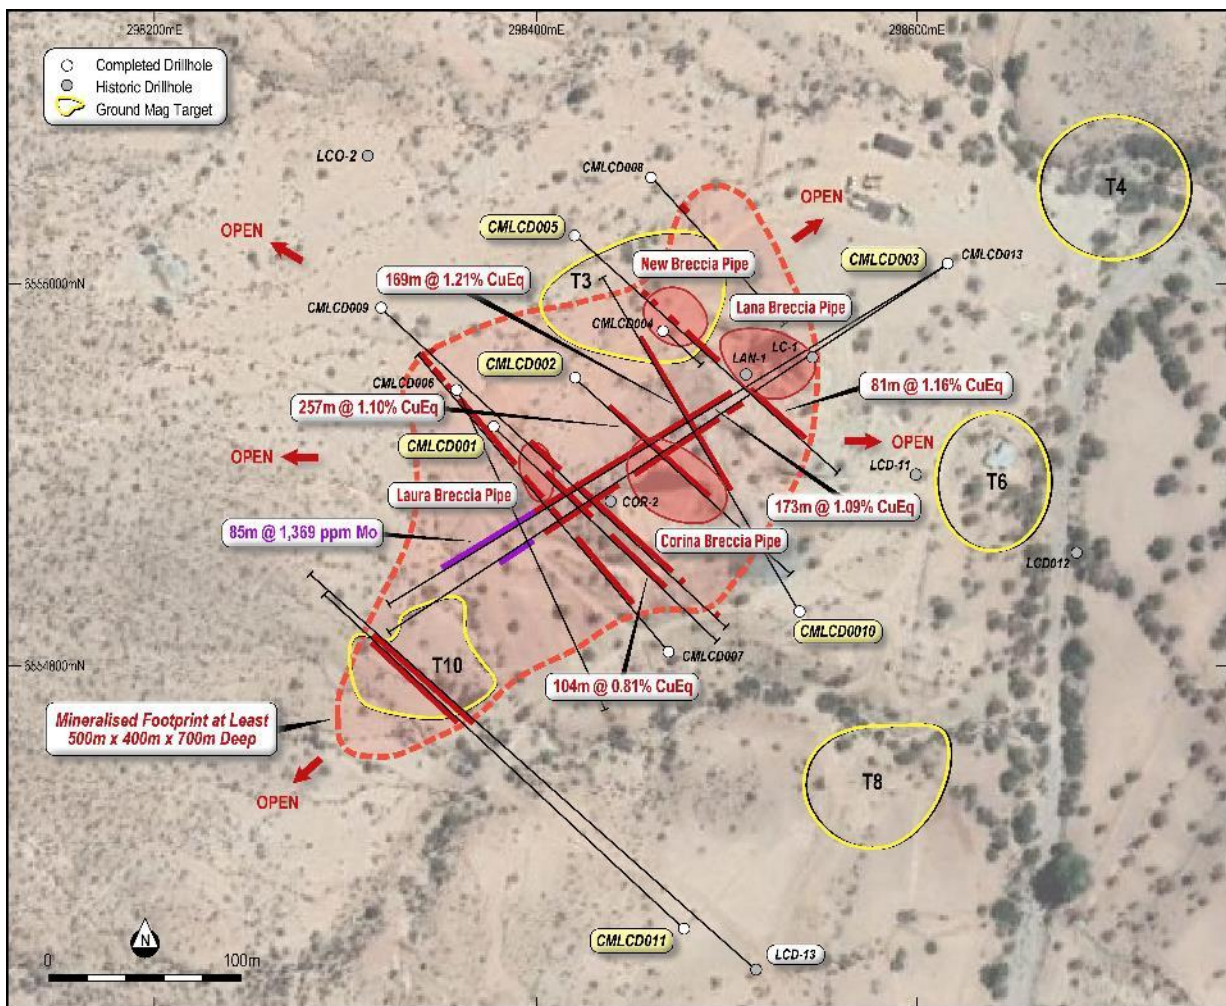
298200mE
298400mE
298600mE

Completed Drillhole
Historic Drillhole
Ground Mag Target

LCO-2
CMLCD008
OPEN
T4
OPEN
CMLCD005
New Breccia Pipe
CMLCD003
CMLCD013
6556000mN
169m @ 1.21% CuEq
T3
Lana Breccia Pipe
CMLCD009
CMLCD004
LC-1
LAN-1
CMLCD002
CMLCD006
81m @ 1.16% CuEq
257m @ 1.10% CuEq
OPEN
CMLCD001
LCD-11
T6
OPEN
Laura Breccia Pipe
COR-2
173m @ 1.09% CuEq
85m @ 1,369 ppm Mo
Corina Breccia Pipe
LCD012
CMLCD0010
6554800mN
CMLCD007
T10
104m @ 0.81% CuEq
Mineralised Footprint at Least 500m x 400m x 700m Deep
OPEN
T8
CMLCD011
LCD-13
N
0
100m